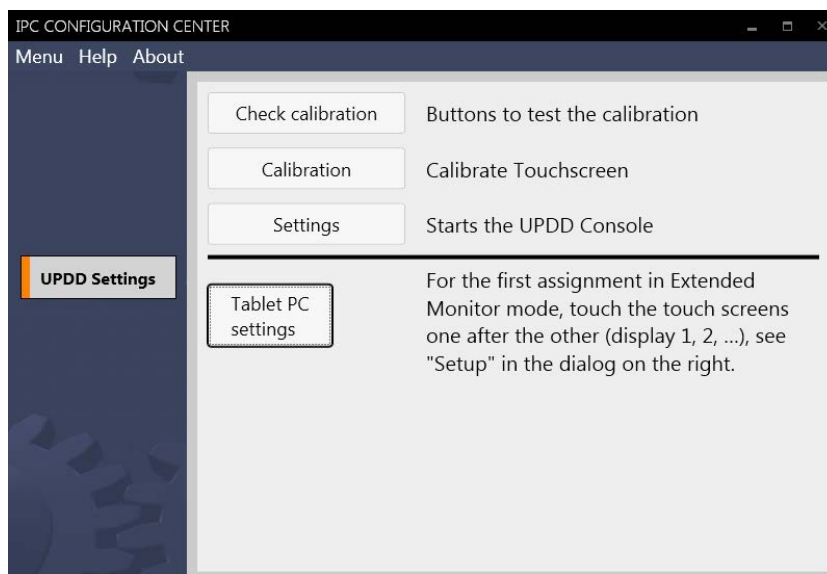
IPC CONFIGURATION CENTER

Menu Help About

UPDD Settings

Check calibration
Buttons to test the calibration

Calibration
Calibrate Touchscreen

Settings
Starts the UPDD Console

Tablet PC settings

For the first assignment in Extended Monitor mode, touch the touch screens one after the other (display 1, 2, ...), see "Setup" in the dialog on the right.